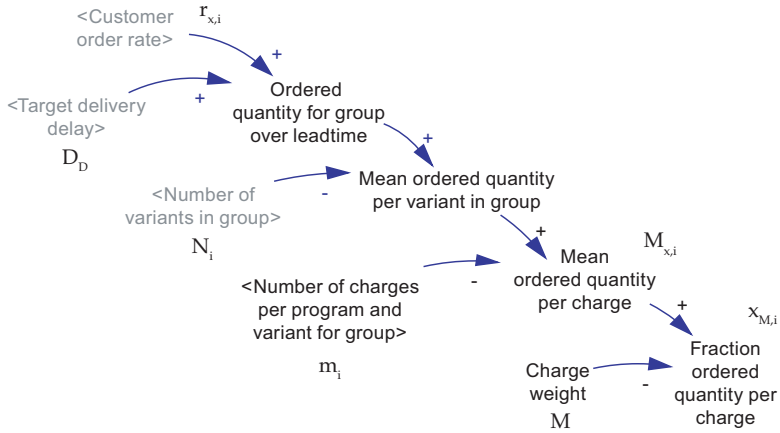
<Customer order rate>

$r_{x,i}$

+

<Target delivery delay>

+

$D_D$

Ordered quantity for group over leadtime

+

<Number of variants in group>

-

$N_i$

Mean ordered quantity per variant in group

+

<Number of charges per program and variant for group>

-

$m_i$

Mean ordered quantity per charge

$M_{x,i}$

+

$x_{M,i}$

Charge weight

$M$

-

Fraction ordered quantity per charge